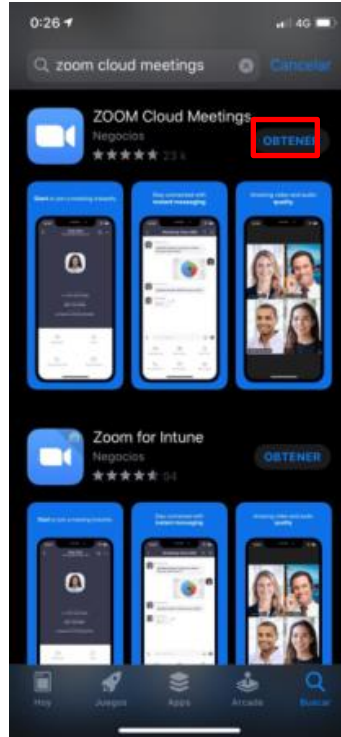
0:26
4G

zoom cloud meetings
Cancelar

ZOOM Cloud Meetings
Negocios
★★★★★ 23 k
OBTENER

Start or join a meeting instantly
Stay connected with instant messaging
Amazing video and audio quality

Zoom for Intune
Negocios
★★★★★ 94
OBTENER

Start or join a meeting instantly
Stay connected with instant messaging
Amazing video and audio quality

Hoy
Juegos
Apps
Arcade
Buscar